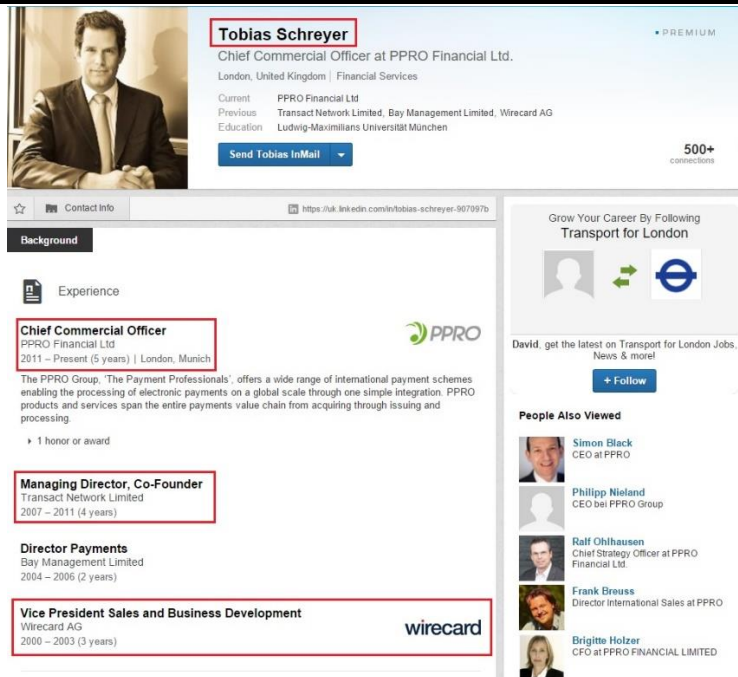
Tobias Schreyer

• PREMIUM

Chief Commercial Officer at PPRO Financial Ltd.

London, United Kingdom | Financial Services

Current PPRO Financial Ltd
Previous Transact Network Limited, Bay Management Limited, Wirecard AG
Education Ludwig-Maximilians Universität München

Send Tobias InMail

500+ connections

Contact Info

https://uk.linkedin.com/in/tobias-schreyer-907097b

Background

Experience

Chief Commercial Officer
PPRO Financial Ltd
2011 – Present (5 years) | London, Munich

PPRO

The PPRO Group, 'The Payment Professionals', offers a wide range of international payment schemes enabling the processing of electronic payments on a global scale through one simple integration. PPRO products and services span the entire payments value chain from acquiring through issuing and processing.

▸ 1 honor or award

Managing Director, Co-Founder
Transact Network Limited
2007 – 2011 (4 years)

Director Payments
Bay Management Limited
2004 – 2006 (2 years)

Vice President Sales and Business Development
Wirecard AG
2000 – 2003 (3 years)

wirecard

Grow Your Career By Following
Transport for London

David, get the latest on Transport for London Jobs, News & more!

+ Follow

People Also Viewed

Simon Black
CEO at PPRO

Philipp Nieland
CEO bei PPRO Group

Ralf Ohlhausen
Chief Strategy Officer at PPRO Financial Ltd.

Frank Breuss
Director International Sales at PPRO

Brigitte Holzer
CFO at PPRO FINANCIAL LIMITED